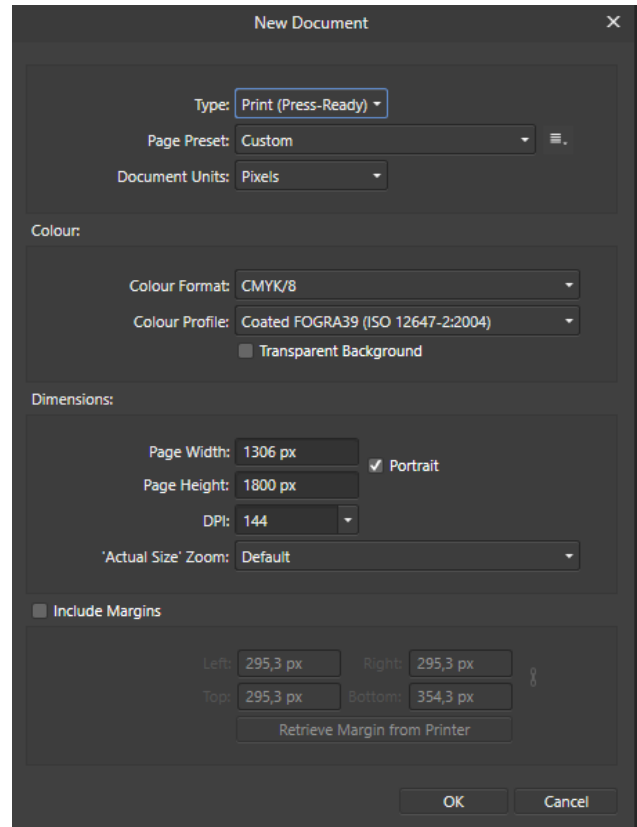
New Document

Type: Print (Press-Ready)
Page Preset: Custom
Document Units: Pixels

Colour:

Colour Format: CMYK/8
Colour Profile: Coated FOGRA39 (ISO 12647-2:2004)
Transparent Background

Dimensions:

Page Width: 1306 px
Page Height: 1800 px
Portrait
DPI: 144
'Actual Size' Zoom: Default

Include Margins

Left: 295,3 px
Right: 295,3 px
Top: 295,3 px
Bottom: 354,3 px
Retrieve Margin from Printer

OK
Cancel